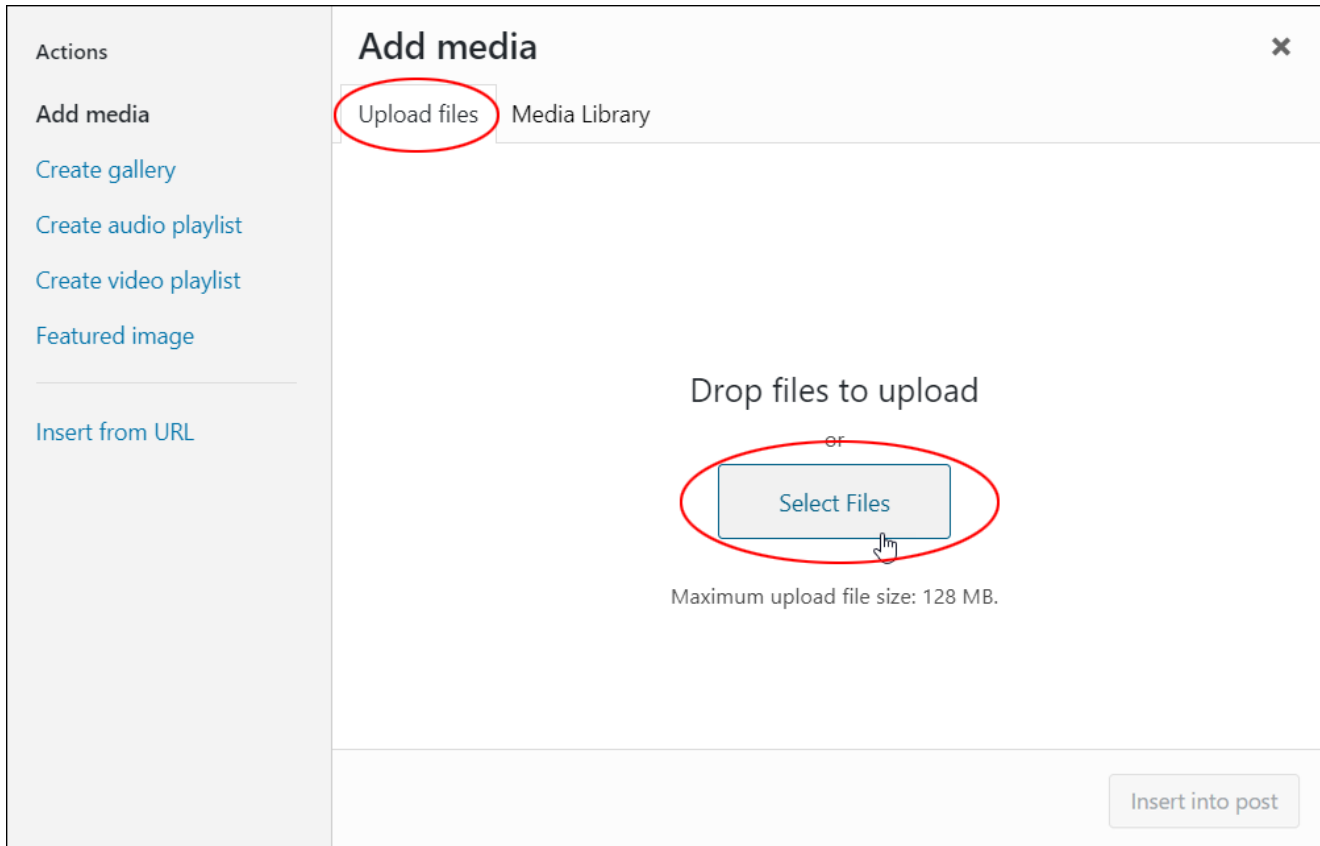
Actions

Add media

Create gallery

Create audio playlist

Create video playlist

Featured image

Insert from URL

Add media

×

Upload files

Media Library

Drop files to upload

or

Select Files

Maximum upload file size: 128 MB.

Insert into post